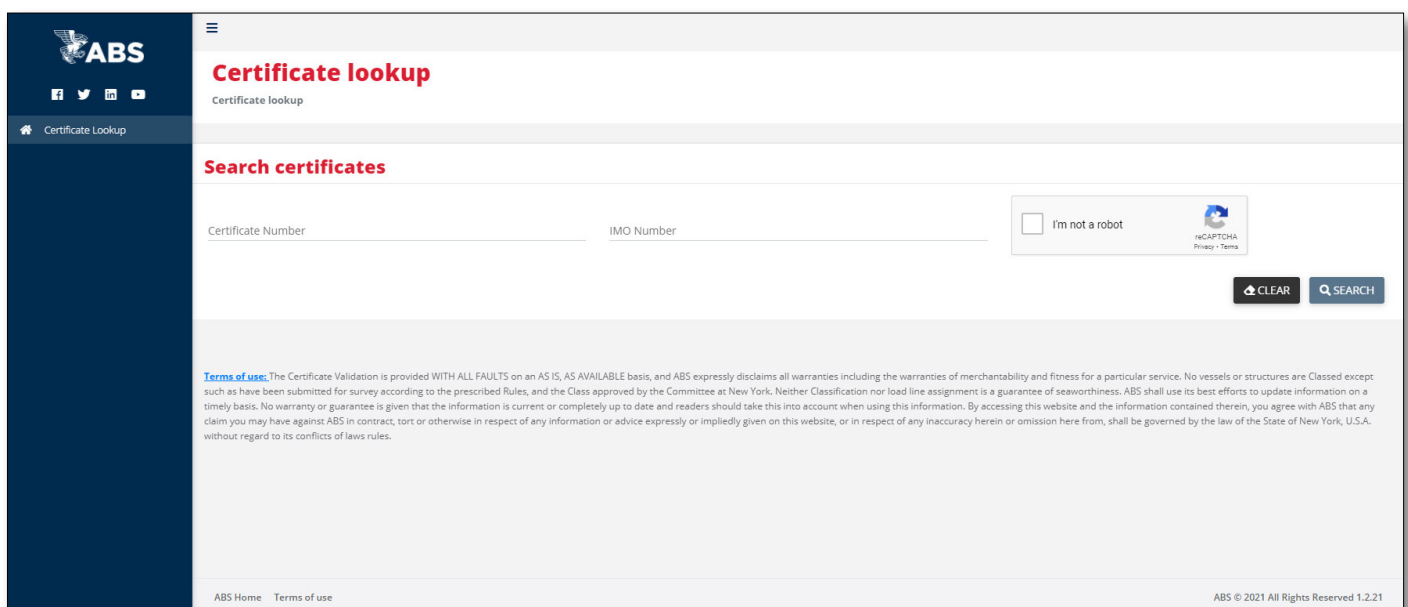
ABS

Certificate Lookup

≡

Certificate lookup

Certificate lookup

Search certificates

Certificate Number

IMO Number

I'm not a robot

reCAPTCHA
Privacy - Terms

CLEAR

SEARCH

Terms of use: The Certificate Validation is provided WITH ALL FAULTS on an AS IS, AS AVAILABLE basis, and ABS expressly disclaims all warranties including the warranties of merchantability and fitness for a particular service. No vessels or structures are Classed except such as have been submitted for survey according to the prescribed Rules, and the Class approved by the Committee at New York. Neither Classification nor load line assignment is a guarantee of seaworthiness. ABS shall use its best efforts to update information on a timely basis. No warranty or guarantee is given that the information is current or completely up to date and readers should take this into account when using this information. By accessing this website and the information contained therein, you agree with ABS that any claim you may have against ABS in contract, tort or otherwise in respect of any information or advice expressly or impliedly given on this website, or in respect of any inaccuracy herein or omission here from, shall be governed by the law of the State of New York, U.S.A. without regard to its conflicts of laws rules.

ABS Home Terms of use

ABS © 2021 All Rights Reserved 1.2.21